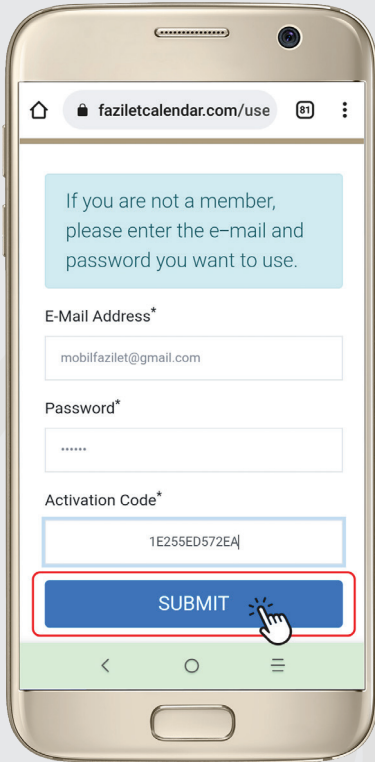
faziletcalendar.com/use

81

If you are not a member, please enter the e–mail and password you want to use.

E-Mail Address*

mobilfazilet@gmail.com

Password*

••••••

Activation Code*

1E255ED572EA

SUBMIT